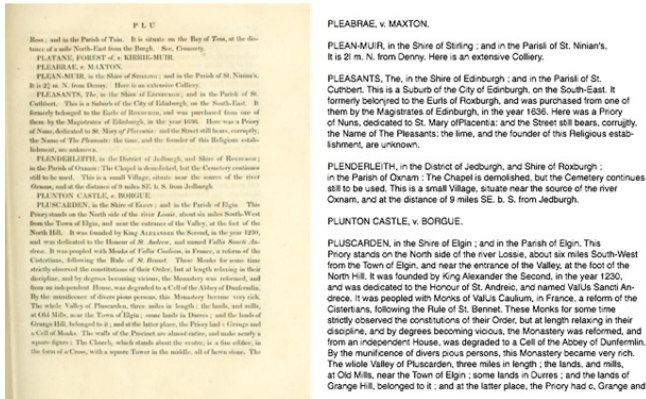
P L U

Ross; and in the Parish of Tain. It is situate on the Bay of Tain, at the distance of a mile North-East from the Burgh. See, Cromarty.

PLATANE, FOREST of, v. KIRRIE-MUIR.

PLEABRAE, v. MAXTON.

PLEAN-MUIR, in the Shire of Stirling; and in the Parish of St. Ninian's. It is 2½ m. N. from Denny. Here is an extensive Colliery.

PLEASANTS, The, in the Shire of Edinburgh; and in the Parish of St. Cuthbert. This is a Suburb of the City of Edinburgh, on the South-East. It formerly belonged to the Earls of Roxburgh, and was purchased from one of them by the Magistrates of Edinburgh, in the year 1636. Here was a Priory of Nuns, dedicated to St. Mary of Placentia: and the Street still bears, corruptly, the Name of The Pleasants: the time, and the founder of this Religious establishment, are unknown.

PLENDERLEITH, in the District of Jedburgh, and Shire of Roxburgh; in the Parish of Oxnam: The Chapel is demolished, but the Cemetery continues still to be used. This is a small Village, situate near the source of the river Oxnam, and at the distance of 9 miles SE. b. S. from Jedburgh.

PLUNTON CASTLE, v. BORGUE.

PLUSCARDEN, in the Shire of Elgin; and in the Parish of Elgin. This Priory stands on the North side of the river Lossie, about six miles South-West from the Town of Elgin, and near the entrance of the Valley, at the foot of the North Hill. It was founded by King Alexander the Second, in the year 1230, and was dedicated to the Honour of St. Andrew, and named Vallis Sancti Andree. It was peopled with Monks of Vallis Caulium, in France, a reform of the Cistertians, following the Rule of St. Bennet. These Monks for some time strictly observed the constitutions of their Order, but at length relaxing in their discipline, and by degrees becoming vicious, the Monastery was reformed, and from an independent House, was degraded to a Cell of the Abbey of Dunfermlin. By the munificence of divers pious persons, this Monastery became very rich. The whole Valley of Pluscarden, three miles in length; the lands, and mills, at Old Mills, near the Town of Elgin; some lands in Durres; and the lands of Grange Hill, belonged to it; and at the latter place, the Priory had a Grange and a Cell of Monks. The walls of the Precinct are almost entire, and make nearly a square figure: The Church, which stands about the centre, is a fine edifice, in the form of a Cross, with a square Tower in the middle, all of hewn stone. The

PLEABRAE, v. MAXTON.

PLEAN-MUIR, in the Shire of Stirling ; and in the Parisli of St. Ninian's, It is 2l m. N. from Denny. Here is an extensive Colliery.

PLEASANTS, The, in the Shire of Edinburgh ; and in the Parisli of St. Cuthbert. This is a Suburb of the City of Edinburgh, on the South-East. It formerly belonjred to the Eurls of Roxburgh, and was purchased from one of them by the Magistrates of Edinburgh, in the year 1636. Here was a Priory of Nuns, dedicated to St. Mary ofPlacentia: and the Street still bears, corrujitly, the Name of The Pleasants: the lime, and the founder of this Religious establishment, are unknown.

PLENDERLEITH, in the District of Jedburgh, and Shire of Roxburgh ; in the Parish of Oxnam : The Chapel is demolished, but the Cemetery continues still to be used. This is a small Village, situate near the source of the river Oxnam, and at the distance of 9 miles SE. b. S. from Jedburgh.

PLUNTON CASTLE, v. BORGUE.

PLUSCARDEN, in the Shire of Elgin ; and in the Parish of Elgin. This Priory stands on the North side of the river Lossie, about six miles South-West from the Town of Elgin, and near the entrance of the Valley, at the foot of the North Hill. It was founded by King Alexander the Second, in the year 1230, and was dedicated to the Honour of St. Andreic, and named ValUs Sancti Andrece. It was peopled with Monks of ValUs Caulium, in France, a reform of the Cistertians, following the Rule of St. Bennet. These Monks for some time strictly observed the constitutions of their Order, but at length relaxing in their disipline, and by degrees becoming vicious, the Monastery was reformed, and from an independent House, was degraded to a Cell of the Abbey of Dunfermlin. By the munificence of divers pious persons, this Monastery became very rich. The wliole Valley of Pluscarden, three miles in length ; the lands, and mills, at Old Mills, near the Town of Elgin ; some lands in Durres ; and the lands of Grange Hill, belonged to it ; and at the latter place, the Priory had c, Grange and